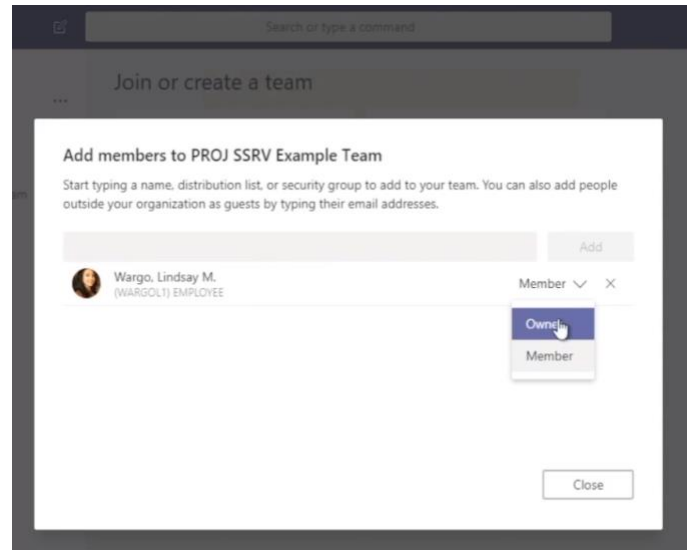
Search or type a command

Join or create a team

Add members to PROJ SSRV Example Team

Start typing a name, distribution list, or security group to add to your team. You can also add people outside your organization as guests by typing their email addresses.

Add

Wargo, Lindsay M.
(WARGOL1) EMPLOYEE

Member

Owner

Member

Close